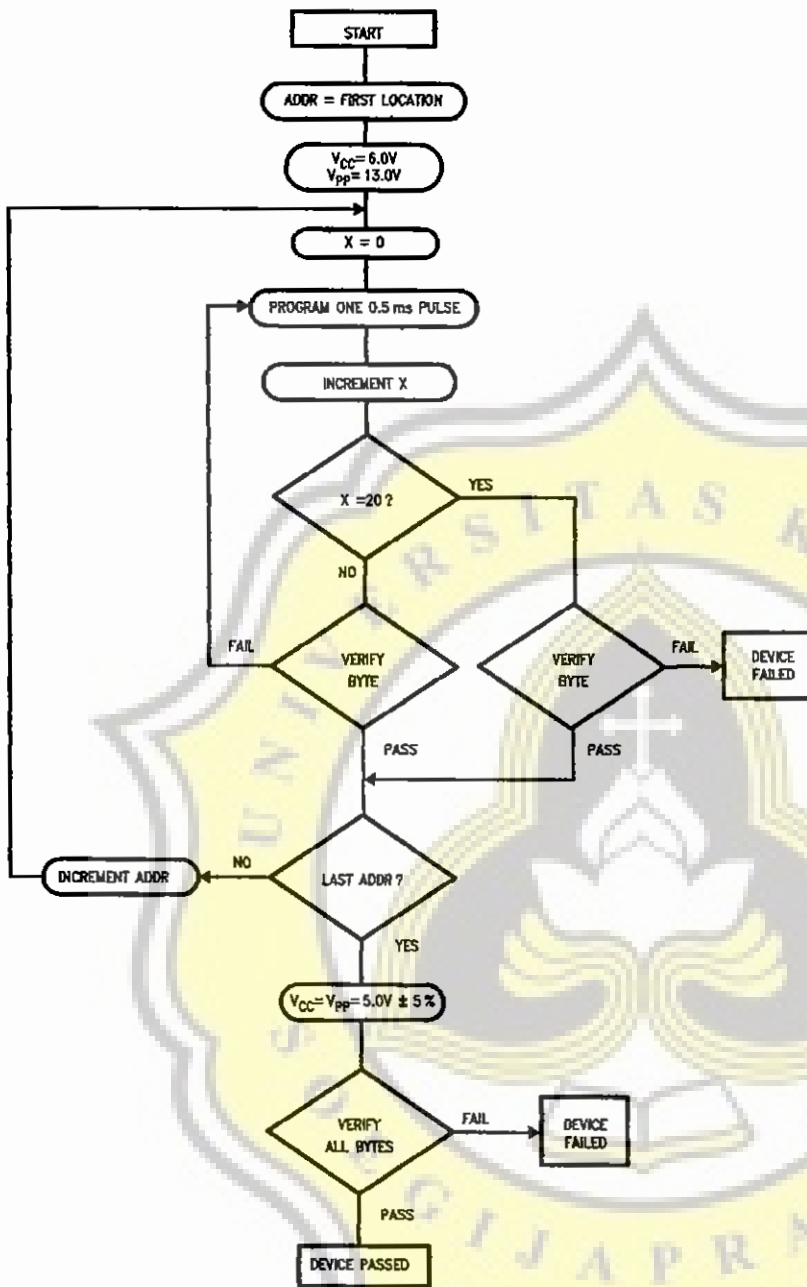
START

ADDR = FIRST LOCATION

$V_{CC}$= 6.0V
$V_{PP}$= 13.0V

X = 0

PROGRAM ONE 0.5 ms PULSE

INCREMENT X

X =20 ?

YES

NO

FAIL

VERIFY BYTE

VERIFY BYTE

FAIL

DEVICE FAILED

PASS

PASS

NO

DICREMENT ADDR

LAST ADDR ?

YES

$V_{CC}$= $V_{PP}$= 5.0V ± 5 %

VERIFY ALL BYTES

FAIL

DEVICE FAILED

PASS

DEVICE PASSED